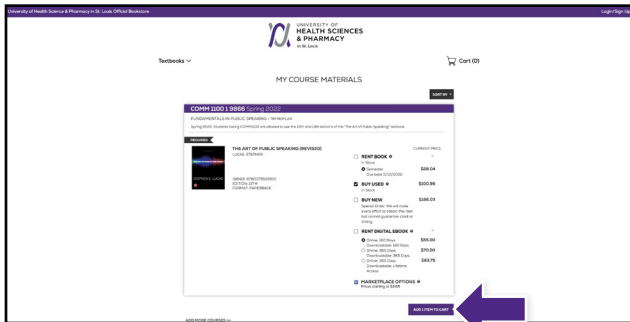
University of Health Science & Pharmacy in St. Louis Official Bookstore

Login/Sign Up

UNIVERSITY OF HEALTH SCIENCES & PHARMACY in St. Louis

Textbooks

Cart (0)

MY COURSE MATERIALS

SORT BY

COMM 1100 1 9866 Spring 2022

FUNDAMENTALS IN PUBLIC SPEAKING - TIM MCPLAN

Spring 2022: Students taking COMM1100 are allowed to use the 12th and 13th editions of the "The Art of Public Speaking" textbook.

REQUIRED

THE ART OF PUBLIC SPEAKING (REVISED)
LUCAS, STEPHEN

ISBN13: 9780077853860
EDITION: 13TH
FORMAT: PAPERBACK

CURRENT PRICE

RENT BOOK
In Stock
Semester
Due back 5/10/2022
$28.04

BUY USED
In Stock
$100.95

BUY NEW
Special Order: We will make every effort to obtain the item but cannot guarantee stock or timing.
$186.03

RENT DIGITAL EBOOK
Online: 180 Days Downloadable: 180 Days
$55.00
Online: 365 Days Downloadable: 365 Days
$70.00
Online: 365 Days Downloadable: Lifetime Access
$83.75

MARKETPLACE OPTIONS
Prices starting at $9.95

ADD 1 ITEM TO CART

ADD MORE COURSES